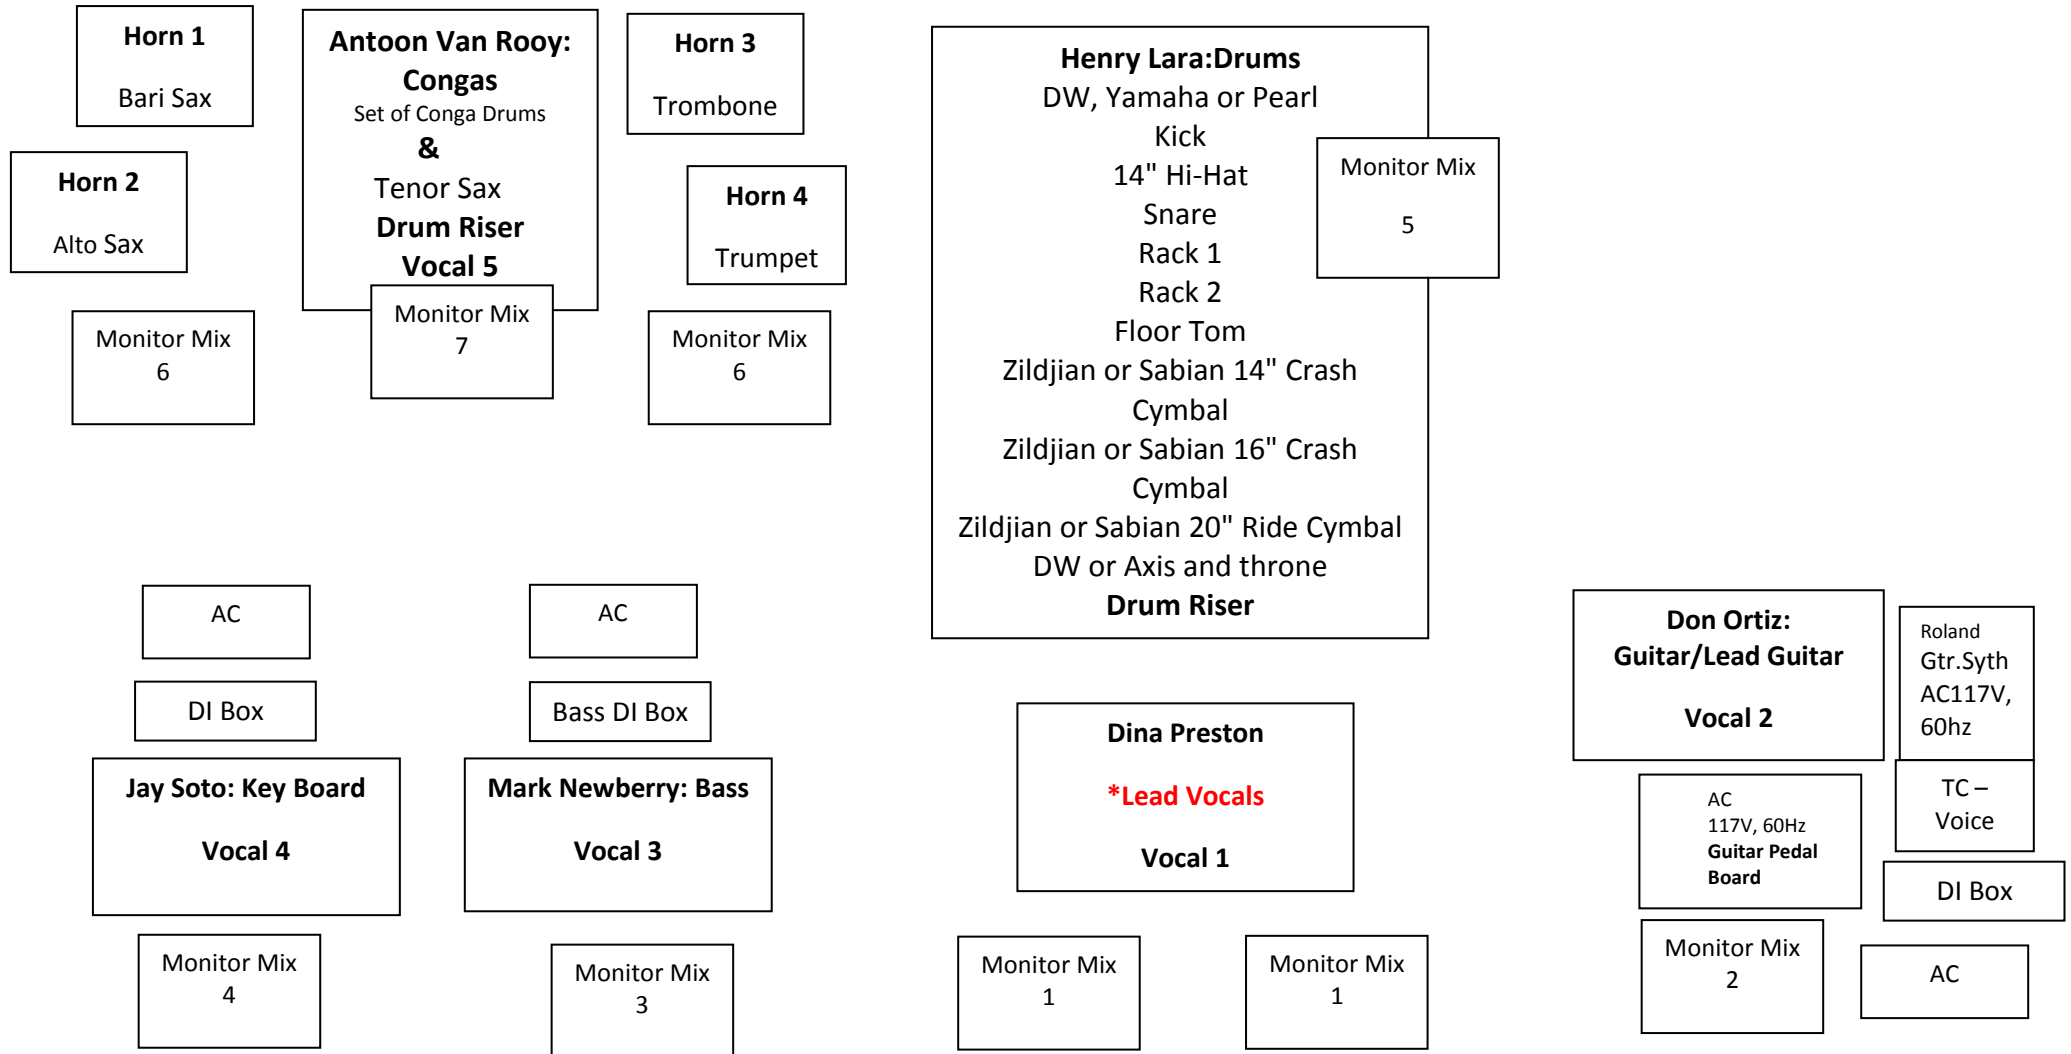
**Horn 1**

Bari Sax

**Antoon Van Rooy: Congas**
Set of Conga Drums
**&**
Tenor Sax
**Drum Riser**
**Vocal 5**

**Horn 3**

Trombone

**Henry Lara:Drums**
DW, Yamaha or Pearl
Kick
14" Hi-Hat
Snare
Rack 1
Rack 2
Floor Tom
Zildjian or Sabian 14" Crash Cymbal
Zildjian or Sabian 16" Crash Cymbal
Zildjian or Sabian 20" Ride Cymbal
DW or Axis and throne
**Drum Riser**

Monitor Mix
5

**Horn 2**

Alto Sax

**Horn 4**

Trumpet

Monitor Mix
7

Monitor Mix
6

Monitor Mix
6

AC

AC

DI Box

Bass DI Box

**Jay Soto: Key Board**

**Vocal 4**

**Mark Newberry: Bass**

**Vocal 3**

**Dina Preston**

***Lead Vocals**

**Vocal 1**

**Don Ortiz: Guitar/Lead Guitar**

**Vocal 2**

Roland
Gtr.Syth
AC117V,
60hz

TC – Voice

AC
117V, 60Hz
**Guitar Pedal Board**

DI Box

Monitor Mix
4

Monitor Mix
3

Monitor Mix
1

Monitor Mix
1

Monitor Mix
2

AC